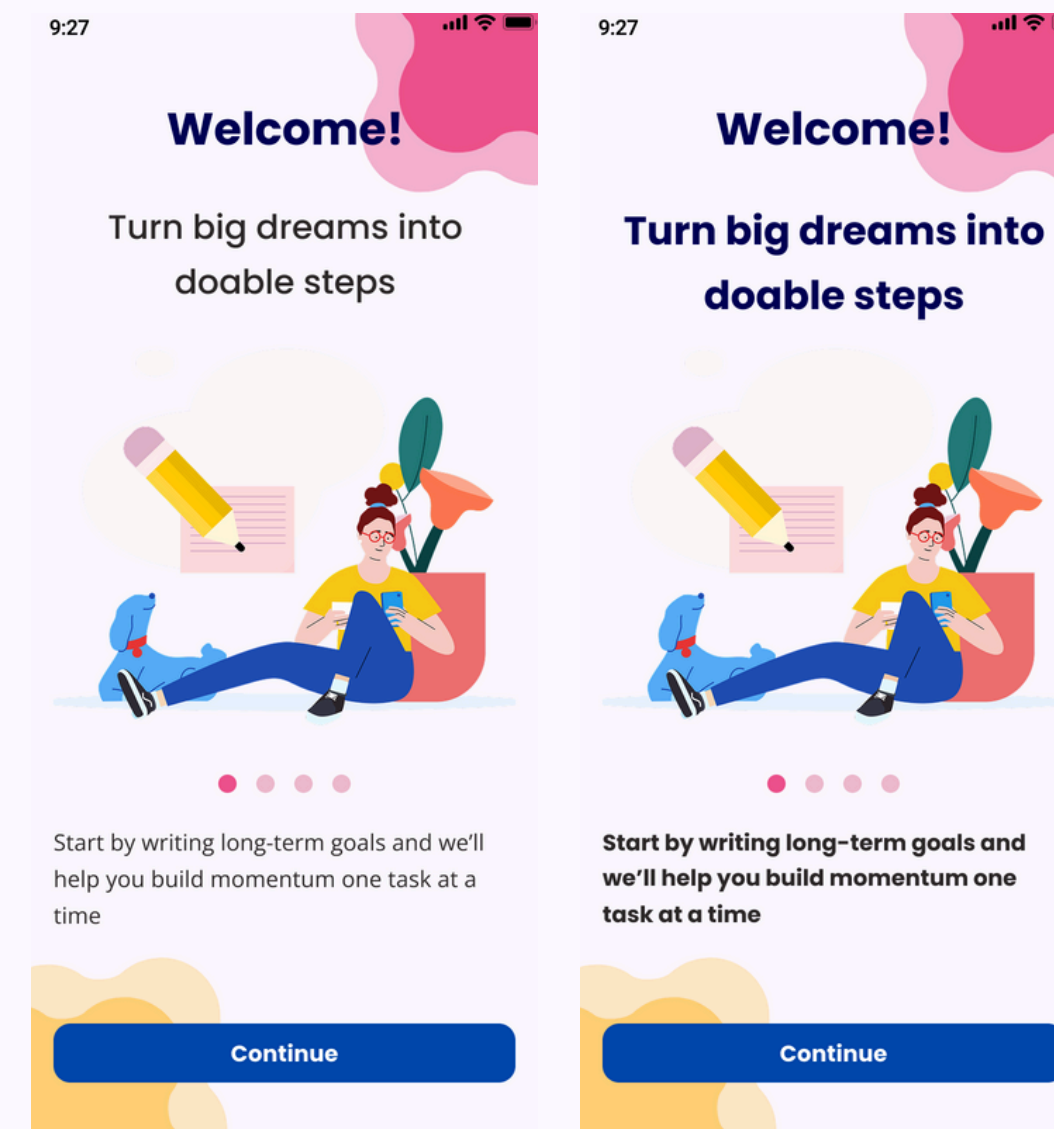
9:27

Welcome!

Turn big dreams into doable steps

Start by writing long-term goals and we'll help you build momentum one task at a time

Continue

9:27

Welcome!

Turn big dreams into doable steps

Start by writing long-term goals and we'll help you build momentum one task at a time

Continue